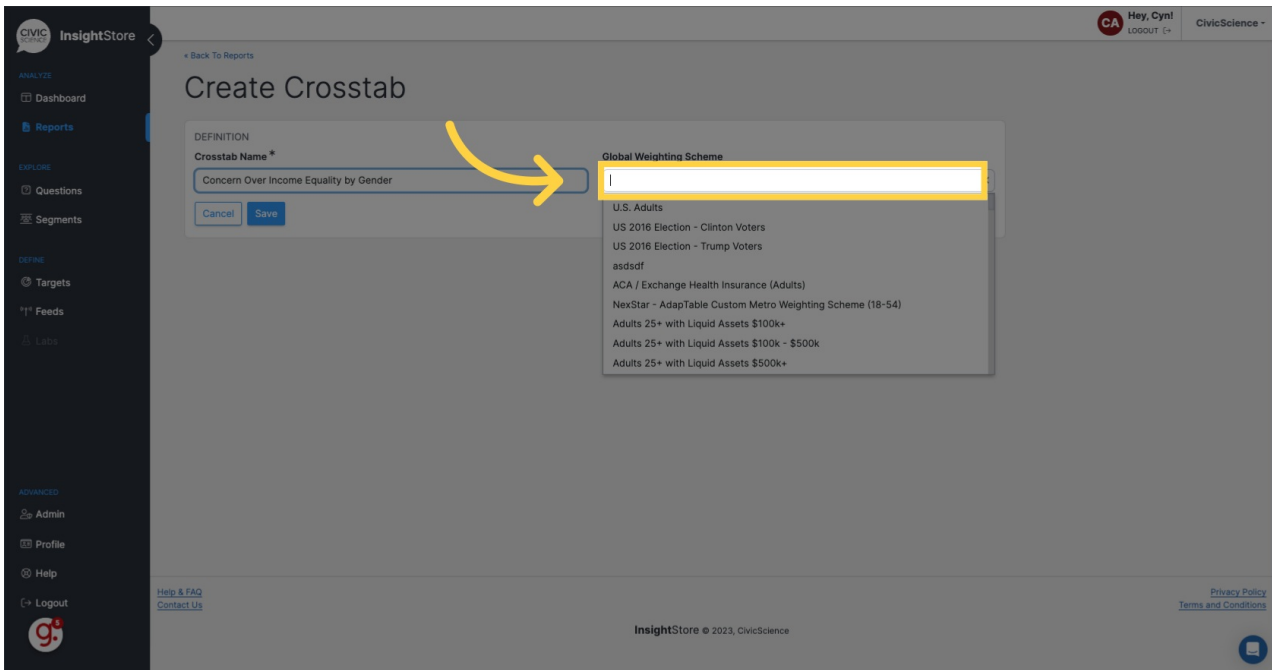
CIVIC SCIENCE InsightStore

ANALYZE
Dashboard
Reports

EXPLORE
Questions
Segments

DEFINE
Targets
Feeds
Labs

ADVANCED
Admin
Profile
Help
Logout

CA Hey, Cyn! LOGOUT
CivicScience

« Back To Reports

Create Crosstab

DEFINITION

Crosstab Name *

Concern Over Income Equality by Gender

Cancel Save

Global Weighting Scheme

U.S. Adults
US 2016 Election - Clinton Voters
US 2016 Election - Trump Voters
asdsdf
ACA / Exchange Health Insurance (Adults)
NexStar - AdapTable Custom Metro Weighting Scheme (18-54)
Adults 25+ with Liquid Assets \$100k+
Adults 25+ with Liquid Assets \$100k - \$500k
Adults 25+ with Liquid Assets \$500k+

Help & FAQ
Contact Us

InsightStore © 2023, CivicScience

Privacy Policy
Terms and Conditions